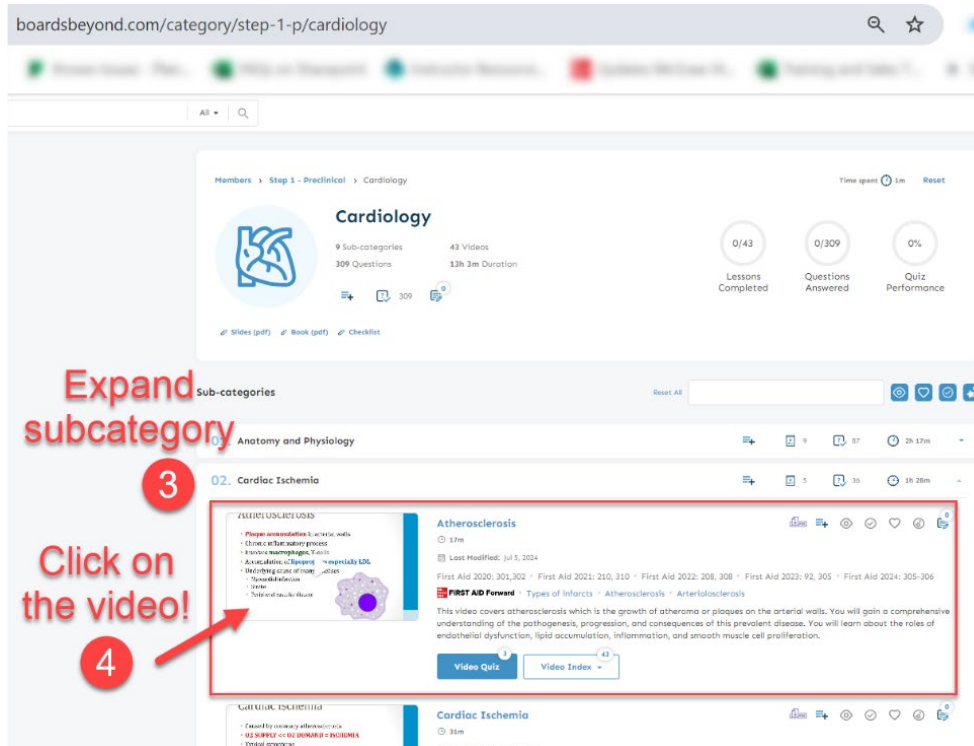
boardsbeyond.com/category/step-1-p/cardiology

All

Members › Step 1 - Preclinical › Cardiology

Time spent 1m Reset

Cardiology

9 Sub-categories
309 Questions
43 Videos
13h 3m Duration

309 0

Slides (pdf) Book (pdf) Checklist

0/43
Lessons Completed

0/309
Questions Answered

0%
Quiz Performance

Expand subcategory

Sub-categories

Reset All

01. Anatomy and Physiology 9 87 2h 17m

3

02. Cardiac Ischemia 5 36 1h 28m

Atherosclerosis
• Plaque accumulation in arterial walls
• Chronic inflammatory process
• Involves macrophages, T-cells
• Accumulation of lipoproteins especially LDL
• Underlying cause of many diseases
◦ Myocardial infarction
◦ Stroke
◦ Peripheral vascular disease

Atherosclerosis

17m

Last Modified: Jul 5, 2024

First Aid 2020: 301,302 · First Aid 2021: 210, 310 · First Aid 2022: 208, 308 · First Aid 2023: 92, 305 · First Aid 2024: 305-306

FIRST AID Forward · Types of Infarcts · Atherosclerosis · Arteriolosclerosis

This video covers atherosclerosis which is the growth of atheroma or plaques on the arterial walls. You will gain a comprehensive understanding of the pathogenesis, progression, and consequences of this prevalent disease. You will learn about the roles of endothelial dysfunction, lipid accumulation, inflammation, and smooth muscle cell proliferation.

Click on the video!

4

Video Quiz 3

Video Index 43

Cardiac Ischemia
• Caused by coronary atherosclerosis
• O2 SUPPLY << O2 DEMAND = ISCHEMIA
• Typical symptoms

Cardiac Ischemia

31m